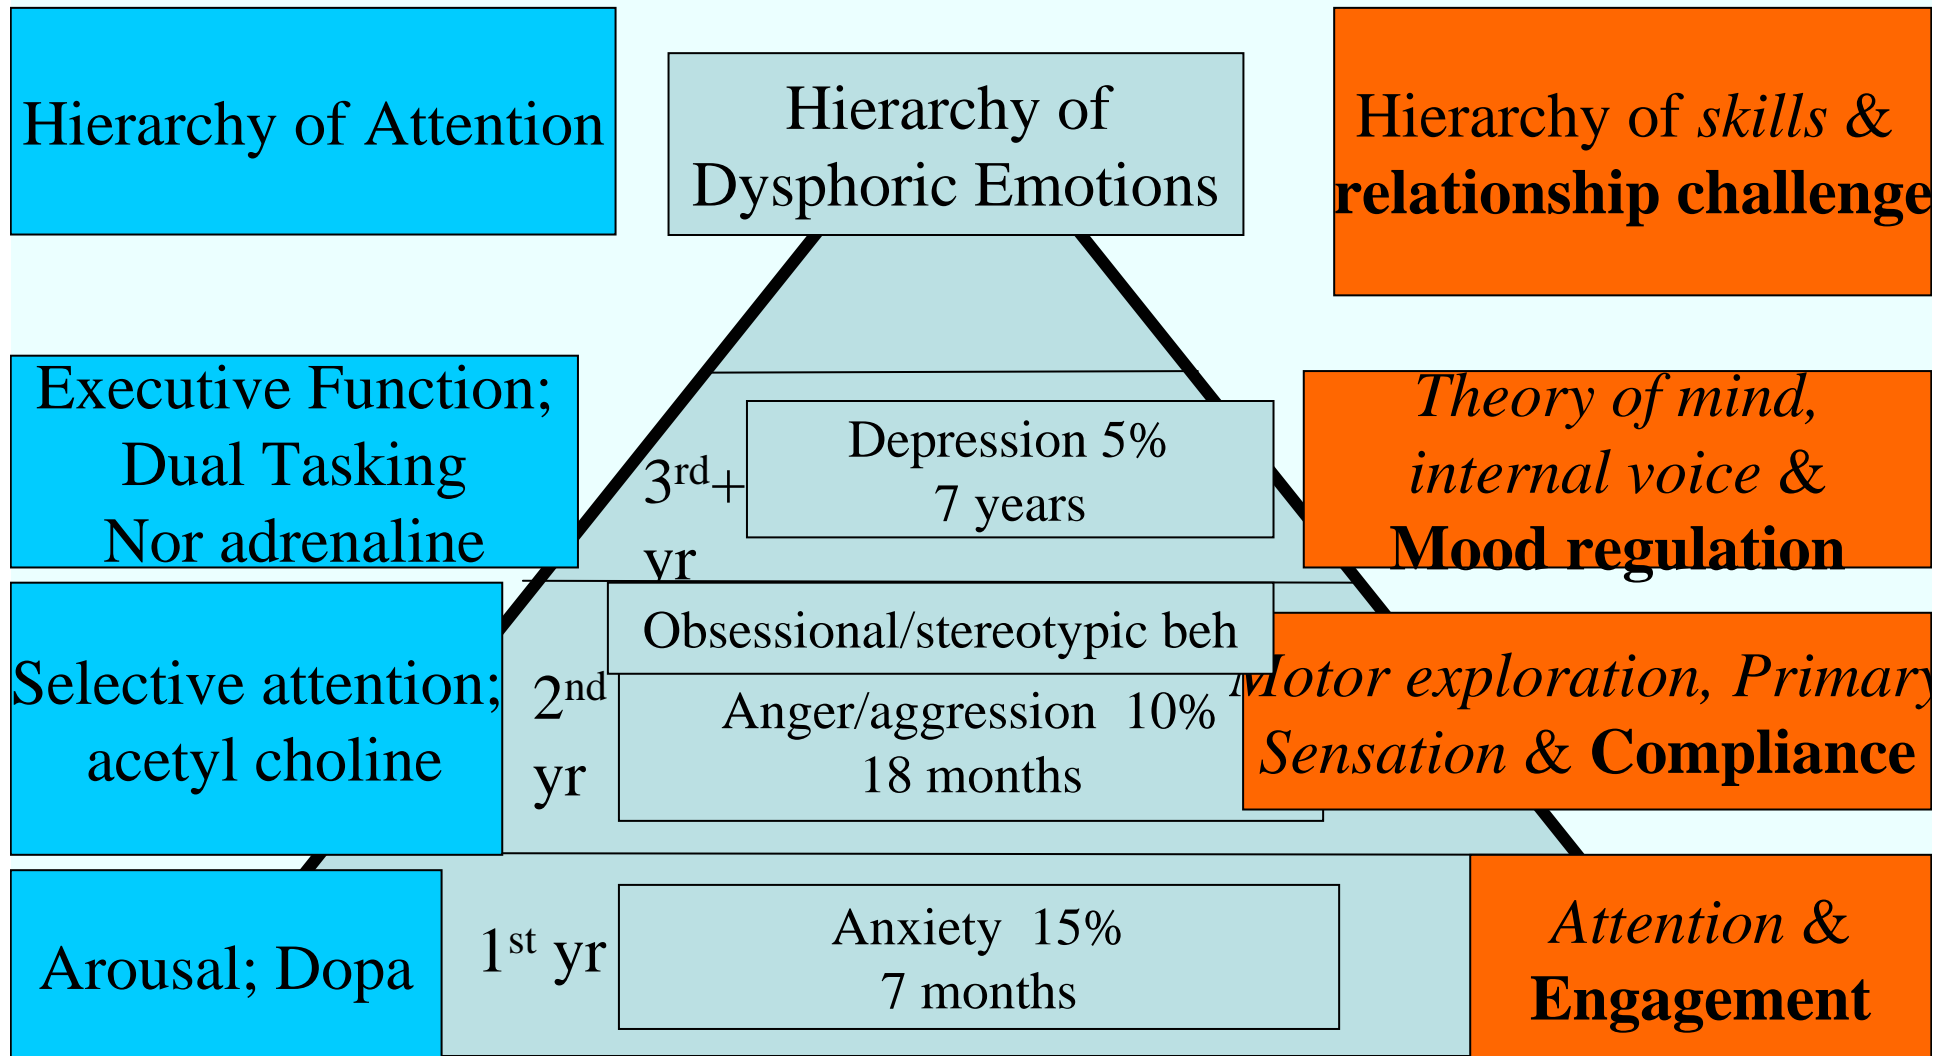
Hierarchy of Attention

Hierarchy of Dysphoric Emotions

Hierarchy of *skills* & **relationship challenge**

Executive Function; Dual Tasking Nor adrenaline

3$^{rd}$+ yr

Depression 5% 7 years

*Theory of mind, internal voice &* **Mood regulation**

Selective attention; acetyl choline

2$^{nd}$ yr

Obsessional/stereotypic beh

Anger/aggression 10% 18 months

*Motor exploration, Primary Sensation* & **Compliance**

Arousal; Dopa

1$^{st}$ yr

Anxiety 15% 7 months

*Attention &* **Engagement**